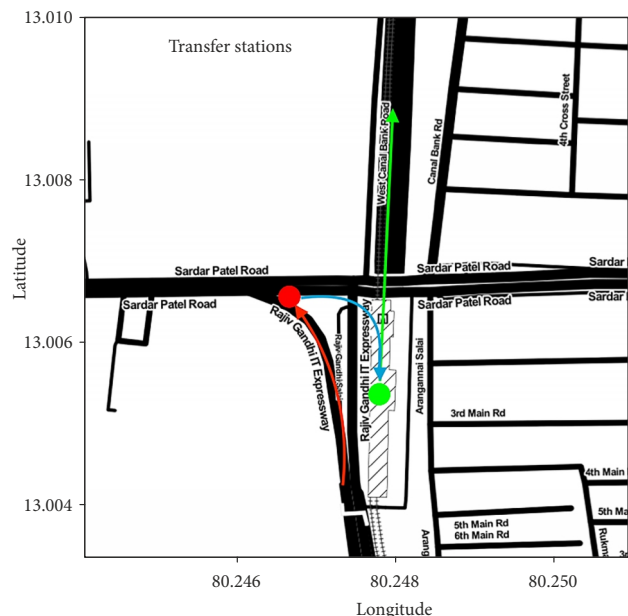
Transfer stations

13.010
13.008
13.006
13.004

Latitude

80.246
80.248
80.250

Longitude

Sardar Patel Road
Sardar Patel Road
Sardar Patel Road
Sardar Patel Road
Sardar
Sardar
West Canal Bank Road
Canal Bank Rd
4th Cross Street
Rajiv Gandhi IT Expressway
Rajiv Gandhi IT Expressway
Rajiv Gandhi Salai
Aranganna Salai
3rd Main Rd
4th Main
5th Main Rd
6th Main Rd
5th Ma
Arang
Rukm